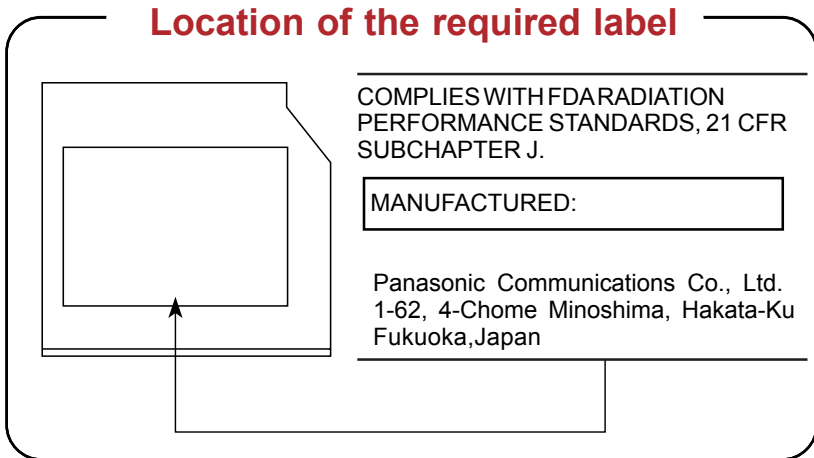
Location of the required label

COMPLIES WITH FDA RADIATION PERFORMANCE STANDARDS, 21 CFR SUBCHAPTER J.

MANUFACTURED:

Panasonic Communications Co., Ltd.
1-62, 4-Chome Minoshima, Hakata-Ku
Fukuoka,Japan